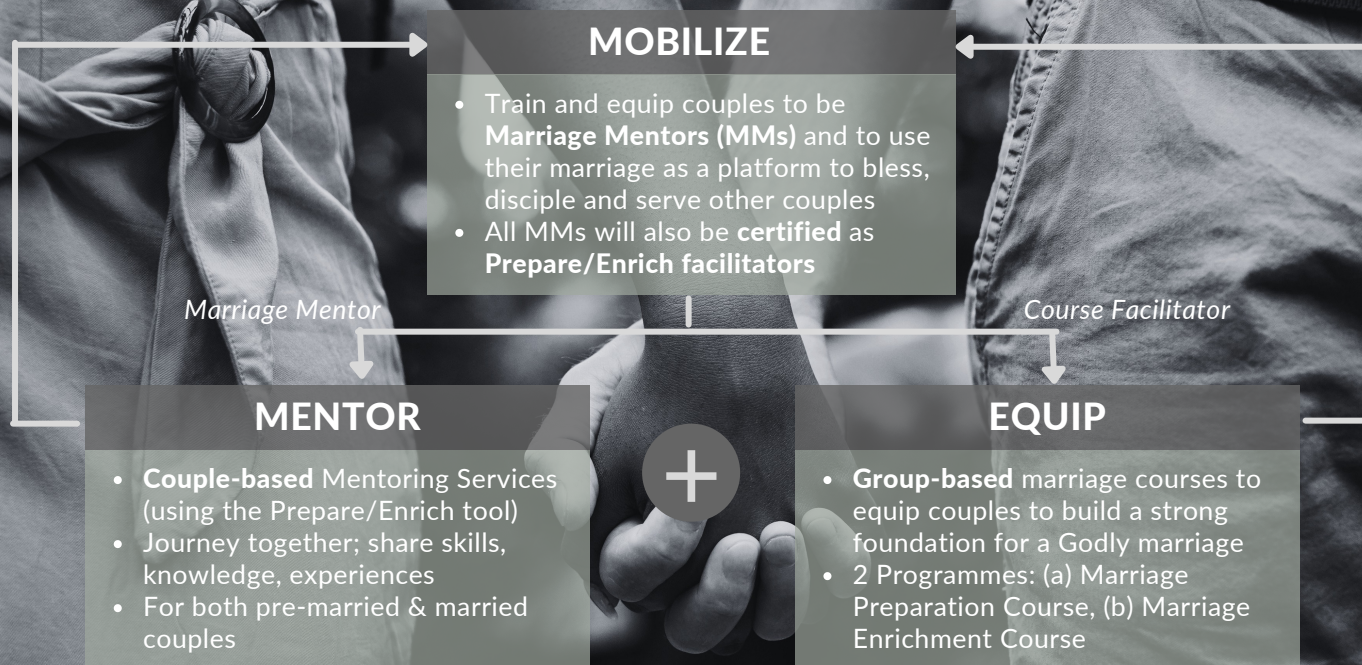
MOBILIZE

- Train and equip couples to be **Marriage Mentors (MMs)** and to use their marriage as a platform to bless, disciple and serve other couples
- All MMs will also be **certified** as **Prepare/Enrich facilitators**

*Marriage Mentor*

*Course Facilitator*

MENTOR

- **Couple-based** Mentoring Services (using the Prepare/Enrich tool)
- Journey together; share skills, knowledge, experiences
- For both pre-married & married couples

+

EQUIP

- **Group-based** marriage courses to equip couples to build a strong foundation for a Godly marriage
- 2 Programmes: (a) Marriage Preparation Course, (b) Marriage Enrichment Course